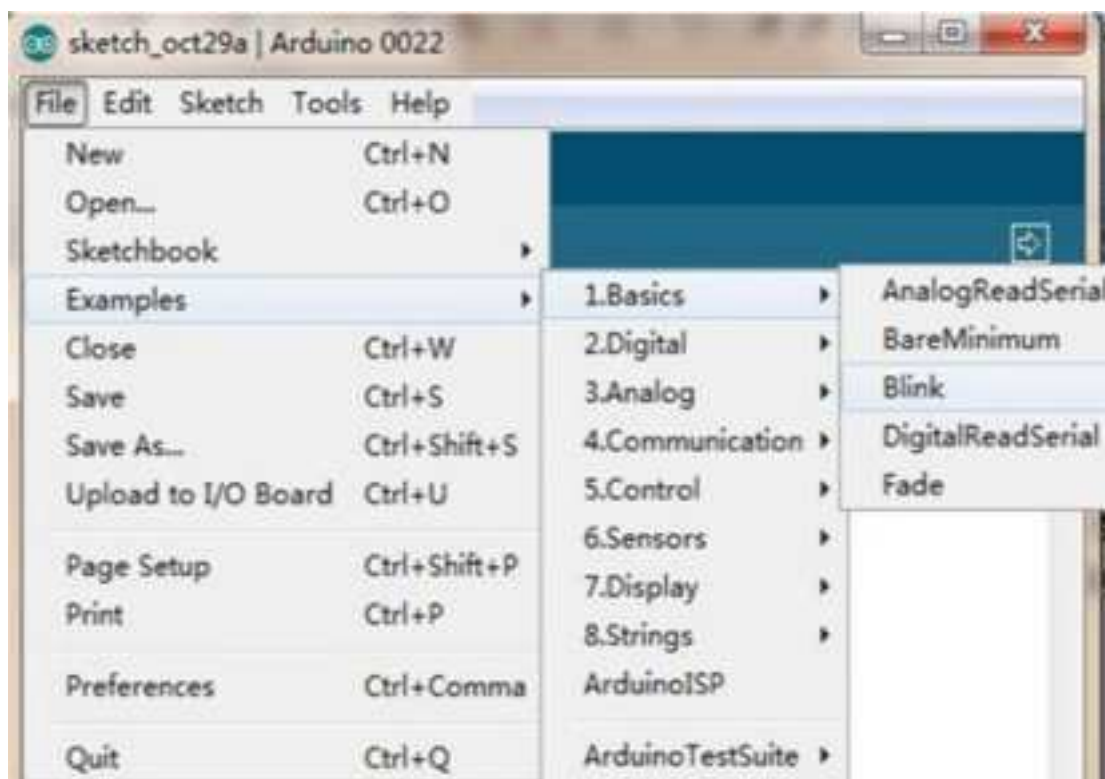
sketch_oct29a | Arduino 0022

File Edit Sketch Tools Help

New Ctrl+N
Open... Ctrl+O
Sketchbook
Examples
Close Ctrl+W
Save Ctrl+S
Save As... Ctrl+Shift+S
Upload to I/O Board Ctrl+U
Page Setup Ctrl+Shift+P
Print Ctrl+P
Preferences Ctrl+Comma
Quit Ctrl+Q

1.Basics
2.Digital
3.Analog
4.Communication
5.Control
6.Sensors
7.Display
8.Strings
ArduinoISP
ArduinoTestSuite

AnalogReadSerial
BareMinimum
Blink
DigitalReadSerial
Fade